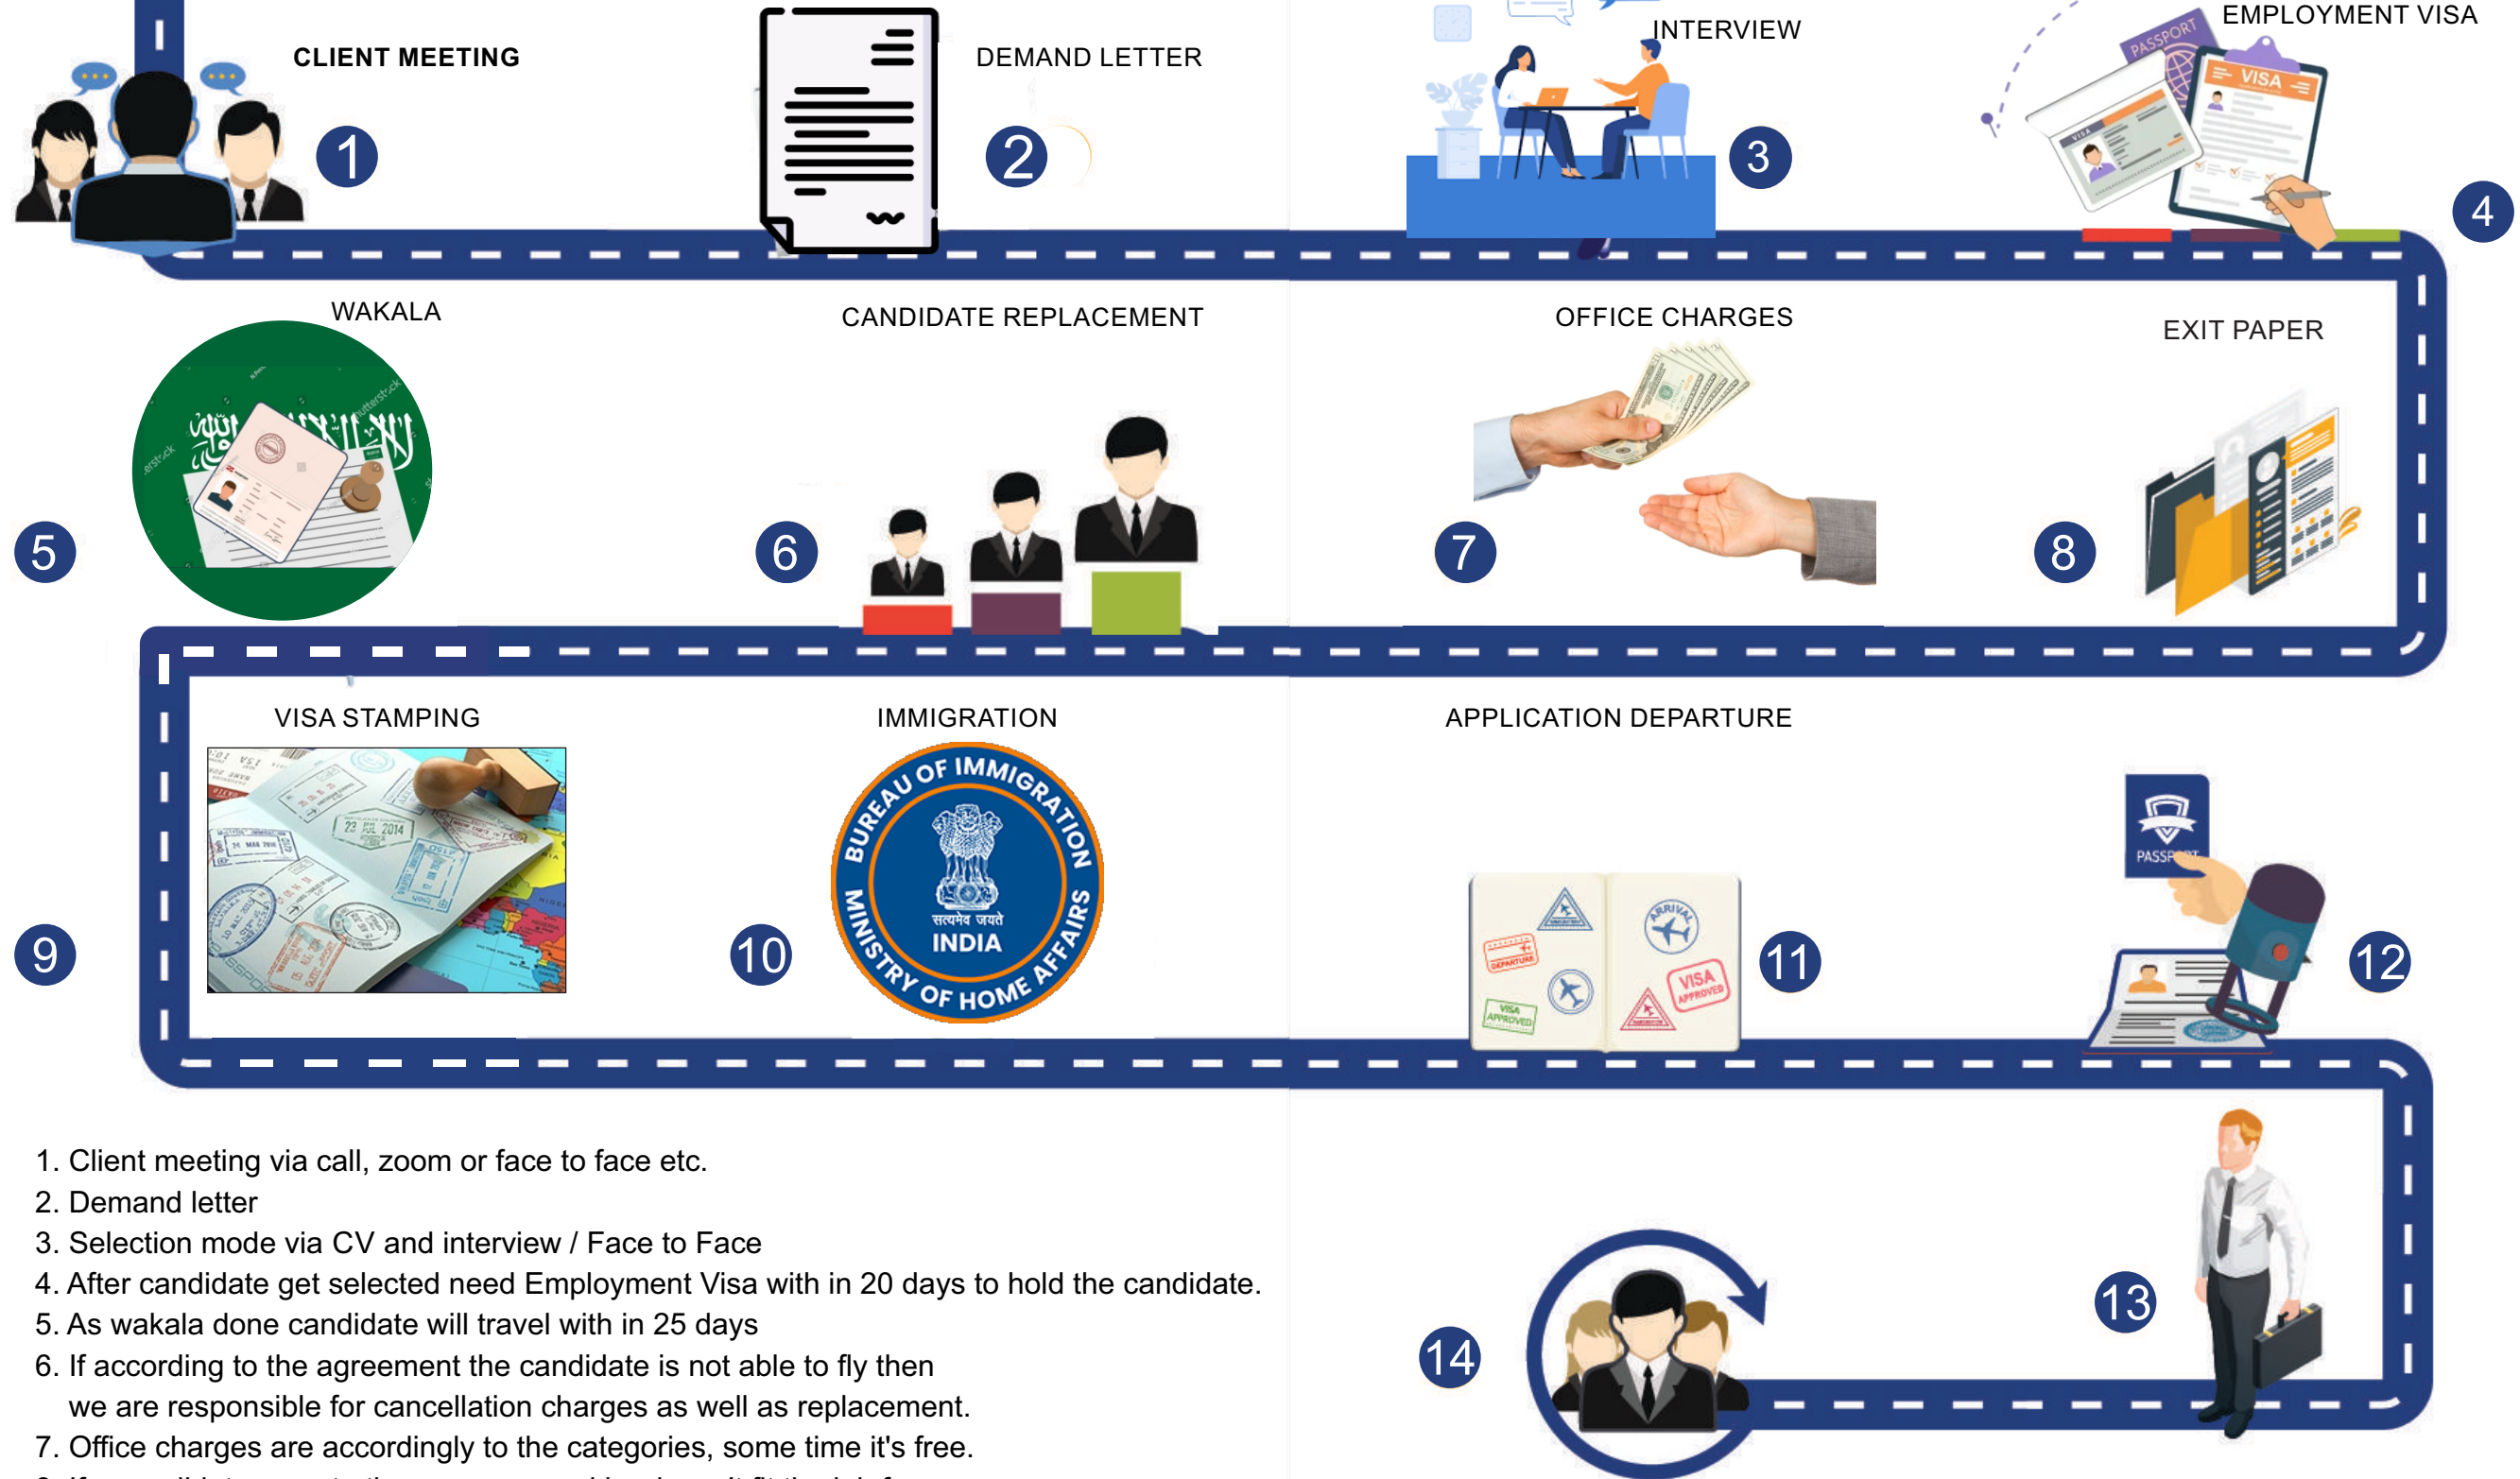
CLIENT MEETING

1

DEMAND LETTER

2

INTERVIEW

3

EMPLOYMENT VISA

PASSPORT

VISA

4

WAKALA

5

CANDIDATE REPLACEMENT

6

OFFICE CHARGES

7

EXIT PAPER

8

VISA STAMPING

23 JUL 2014

9

IMMIGRATION

BUREAU OF IMMIGRATION

सत्यमेव जयते

INDIA

MINISTRY OF HOME AFFAIRS

10

APPLICATION DEPARTURE

DEPARTURE

ARRIVAL

VISA APPROVED

VISA APPROVED

11

PASSPORT

12

13

14

1. Client meeting via call, zoom or face to face etc.
2. Demand letter
3. Selection mode via CV and interview / Face to Face
4. After candidate get selected need Employment Visa with in 20 days to hold the candidate.
5. As wakala done candidate will travel with in 25 days
6. If according to the agreement the candidate is not able to fly then we are responsible for cancellation charges as well as replacement.
7. Office charges are accordingly to the categories, some time it's free.
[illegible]